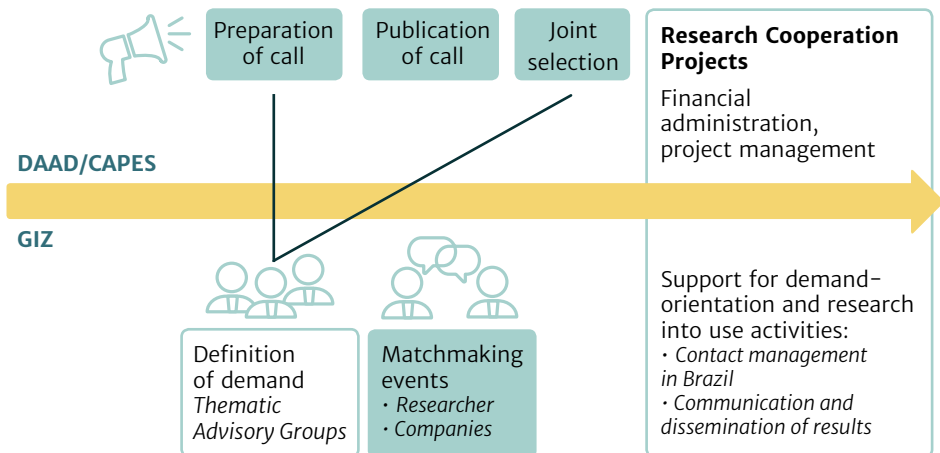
Preparation of call

Publication of call

Joint selection

Research Cooperation Projects

Financial administration, project management

DAAD/CAPES

GIZ

Definition of demand
*Thematic Advisory Groups*

Matchmaking events
· *Researcher*
· *Companies*

Support for demand-orientation and research into use activities:
· *Contact management in Brazil*
· *Communication and dissemination of results*